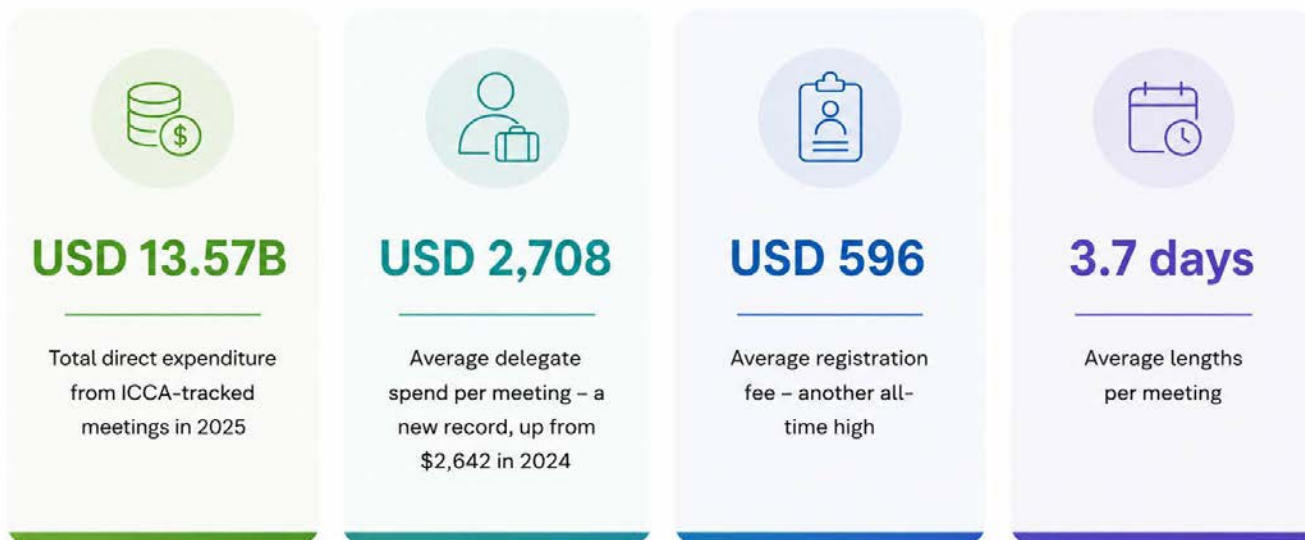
USD 13.57B

Total direct expenditure from ICCA-tracked meetings in 2025

USD 2,708

Average delegate spend per meeting – a new record, up from $2,642 in 2024

USD 596

Average registration fee – another all-time high

3.7 days

Average lengths per meeting